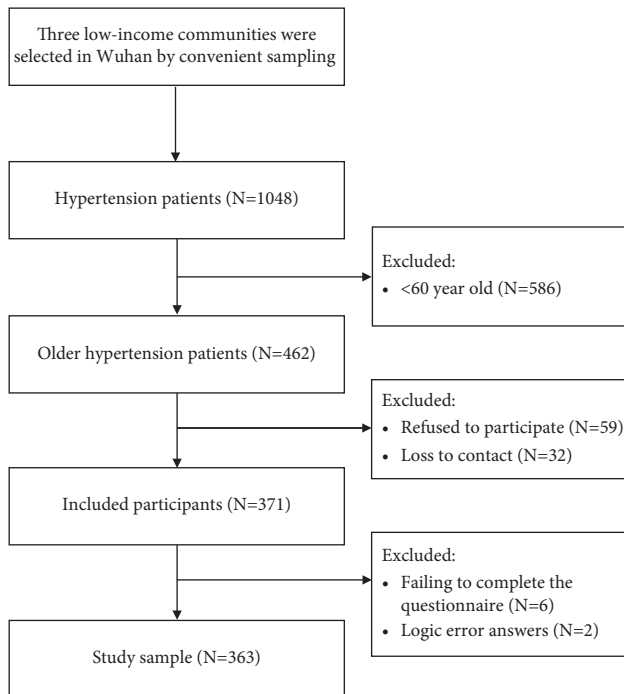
Three low-income communities were selected in Wuhan by convenient sampling

Hypertension patients (N=1048)

Excluded:
• <60 year old (N=586)

Older hypertension patients (N=462)

Excluded:
• Refused to participate (N=59)
• Loss to contact (N=32)

Included participants (N=371)

Excluded:
• Failing to complete the questionnaire (N=6)
• Logic error answers (N=2)

Study sample (N=363)